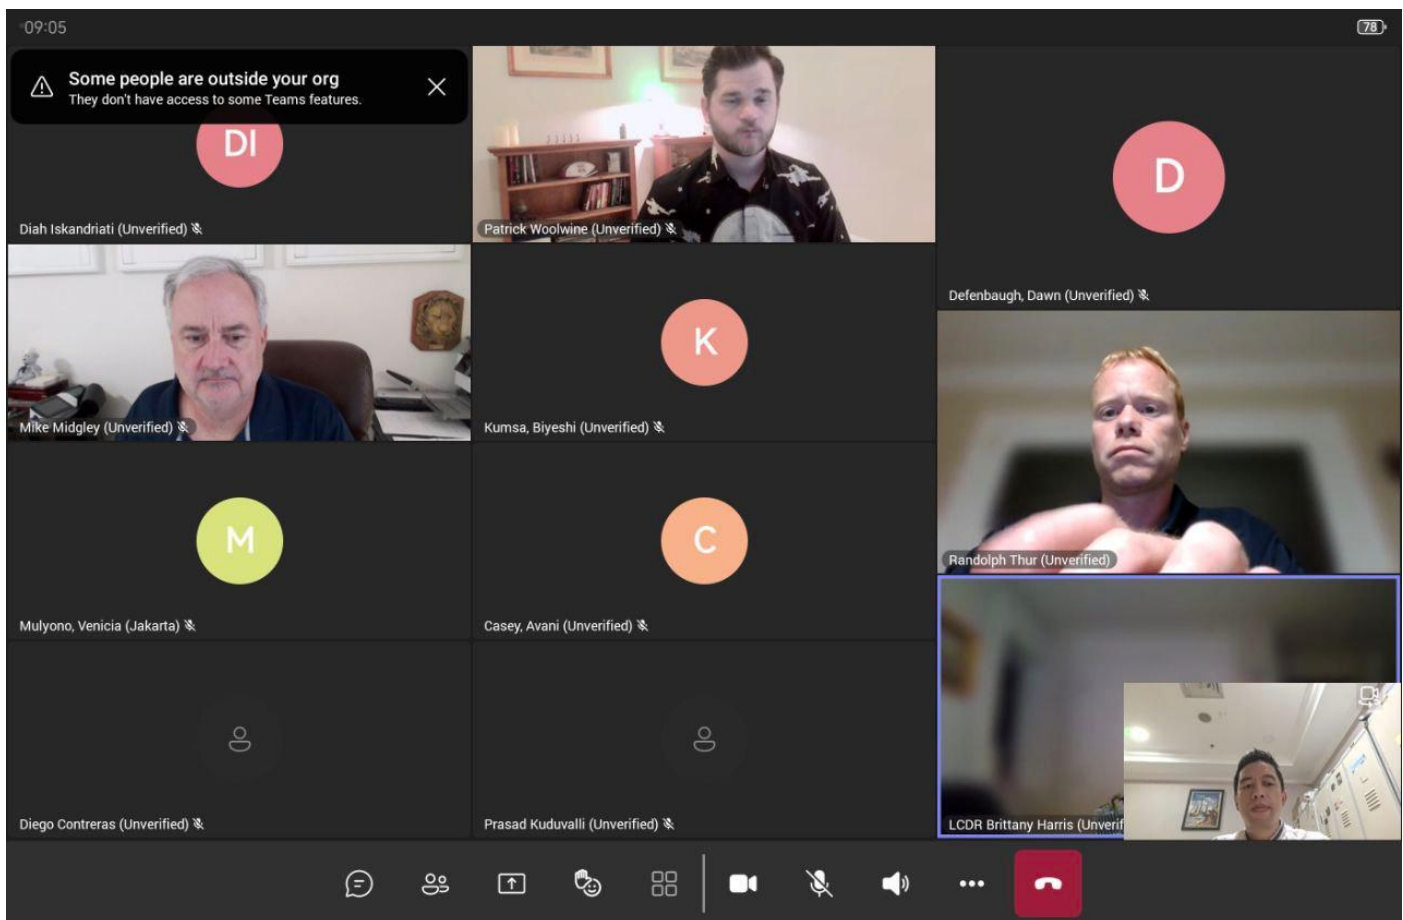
09:05

78

Some people are outside your org
They don't have access to some Teams features.

DI

Diah Iskandriati (Unverified)

Patrick Woolwine (Unverified)

D

Defenbaugh, Dawn (Unverified)

Mike Midgley (Unverified)

K

Kumsa, Biyeshi (Unverified)

Randolph Thur (Unverified)

M

Mulyono, Venicia (Jakarta)

C

Casey, Avani (Unverified)

Diego Contreras (Unverified)

Prasad Kuduvalli (Unverified)

LCDR Brittany Harris (Unverif